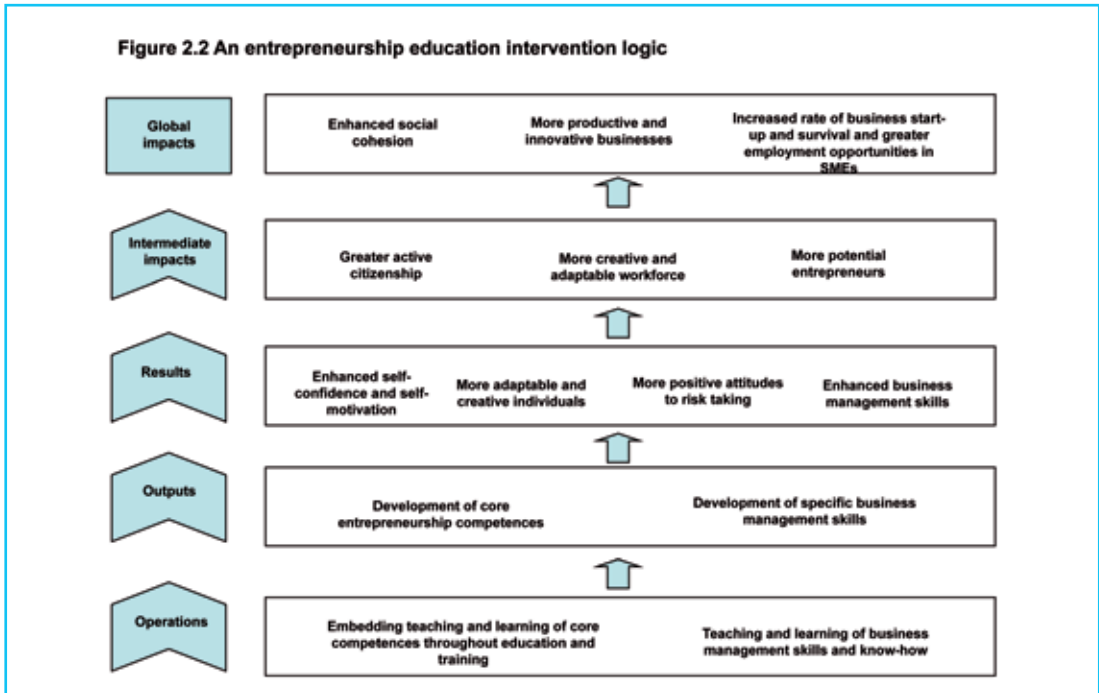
Figure 2.2 An entrepreneurship education intervention logic

Global impacts

Enhanced social cohesion

More productive and innovative businesses

Increased rate of business start-up and survival and greater employment opportunities in SMEs

Intermediate impacts

Greater active citizenship

More creative and adaptable workforce

More potential entrepreneurs

Results

Enhanced self-confidence and self-motivation

More adaptable and creative individuals

More positive attitudes to risk taking

Enhanced business management skills

Outputs

Development of core entrepreneurship competences

Development of specific business management skills

Operations

Embedding teaching and learning of core competences throughout education and training

Teaching and learning of business management skills and know-how